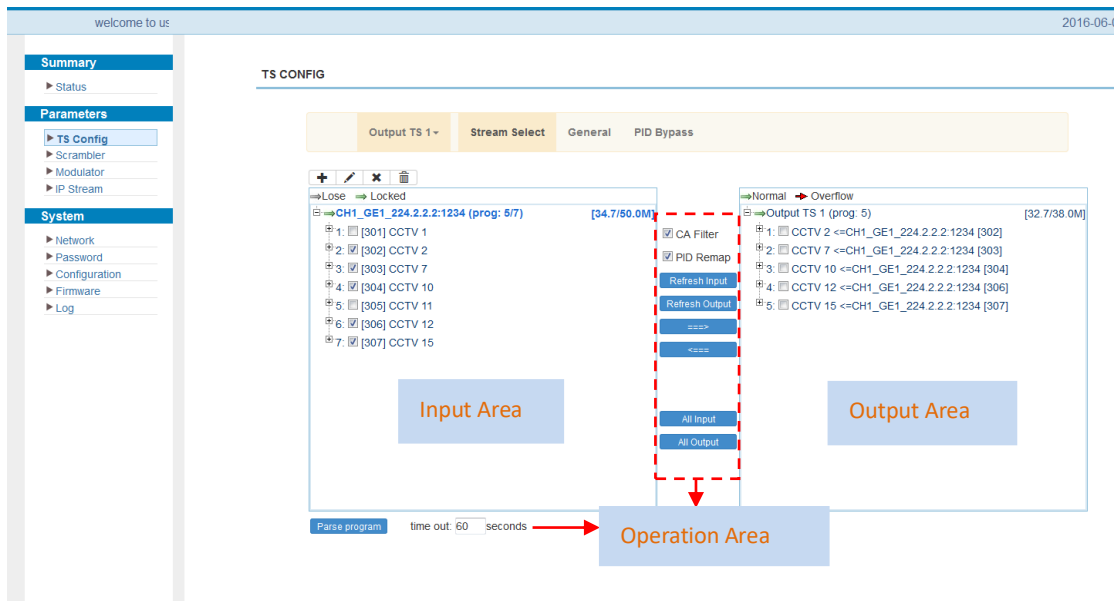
welcome to us

2016-06-0

Summary
Status

Parameters
TS Config
Scrambler
Modulator
IP Stream

System
Network
Password
Configuration
Firmware
Log

TS CONFIG

Output TS 1 Stream Select General PID Bypass

Lose Locked

CH1_GE1_224.2.2.2:1234 (prog: 5/7) [34.7/50.0M]
1: [301] CCTV 1
2: [302] CCTV 2
3: [303] CCTV 7
4: [304] CCTV 10
5: [305] CCTV 11
6: [306] CCTV 12
7: [307] CCTV 15

Input Area

CA Filter
PID Remap
Refresh Input
Refresh Output
===>
<===
All Input
All Output

Normal Overflow

Output TS 1 (prog: 5) [32.7/38.0M]
1: CCTV 2 <=CH1_GE1_224.2.2.2:1234 [302]
2: CCTV 7 <=CH1_GE1_224.2.2.2:1234 [303]
3: CCTV 10 <=CH1_GE1_224.2.2.2:1234 [304]
4: CCTV 12 <=CH1_GE1_224.2.2.2:1234 [306]
5: CCTV 15 <=CH1_GE1_224.2.2.2:1234 [307]

Output Area

Parse program time out: 60 seconds

Operation Area